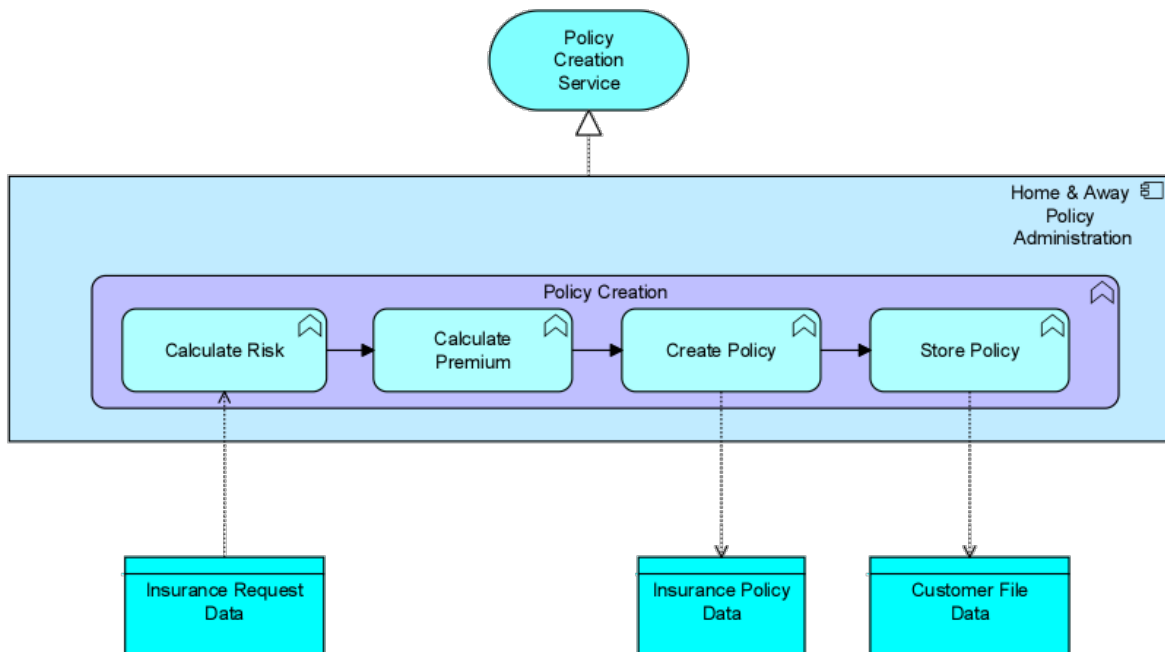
Policy Creation Service

Home & Away Policy Administration

Policy Creation

Calculate Risk

Calculate Premium

Create Policy

Store Policy

Insurance Request Data

Insurance Policy Data

Customer File Data